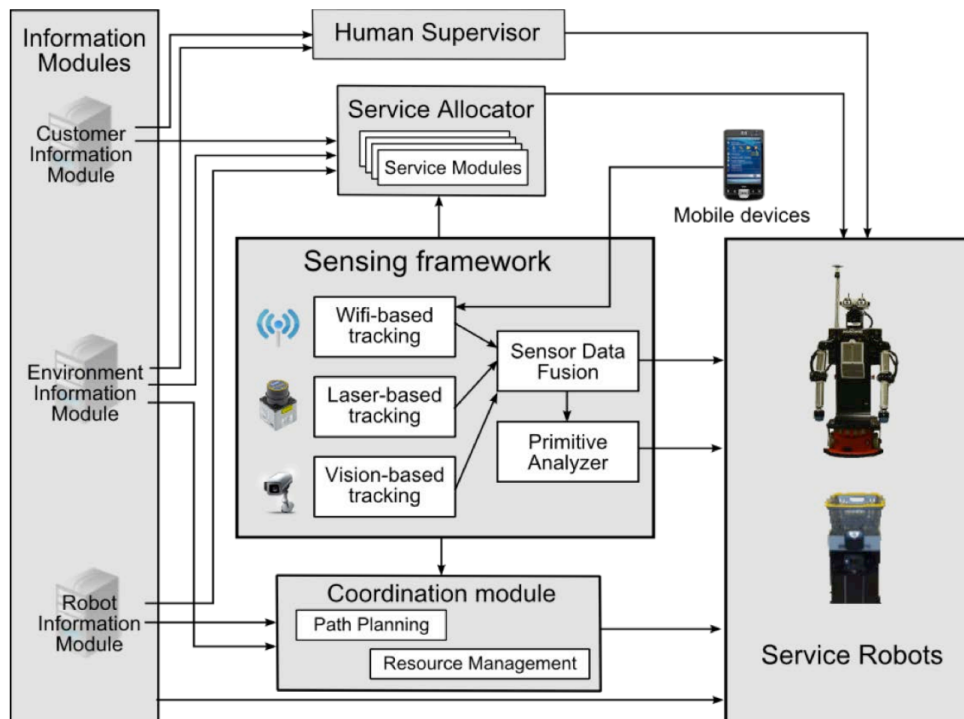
Information Modules

Customer Information Module

Environment Information Module

Robot Information Module

Human Supervisor

Service Allocator

Service Modules

Mobile devices

Sensing framework

Wifi-based tracking

Laser-based tracking

Vision-based tracking

Sensor Data Fusion

Primitive Analyzer

Coordination module

Path Planning

Resource Management

Service Robots